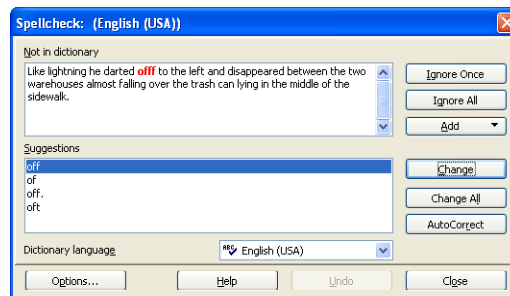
Spellcheck: (English (USA))

Not in dictionary

Like lightning he darted offf to the left and disappeared between the two warehouses almost falling over the trash can lying in the middle of the sidewalk.

Ignore Once

Ignore All

Add

Suggestions

off
of
off.
oft

Change

Change All

AutoCorrect

Dictionary language

English (USA)

Options...

Help

Undo

Close